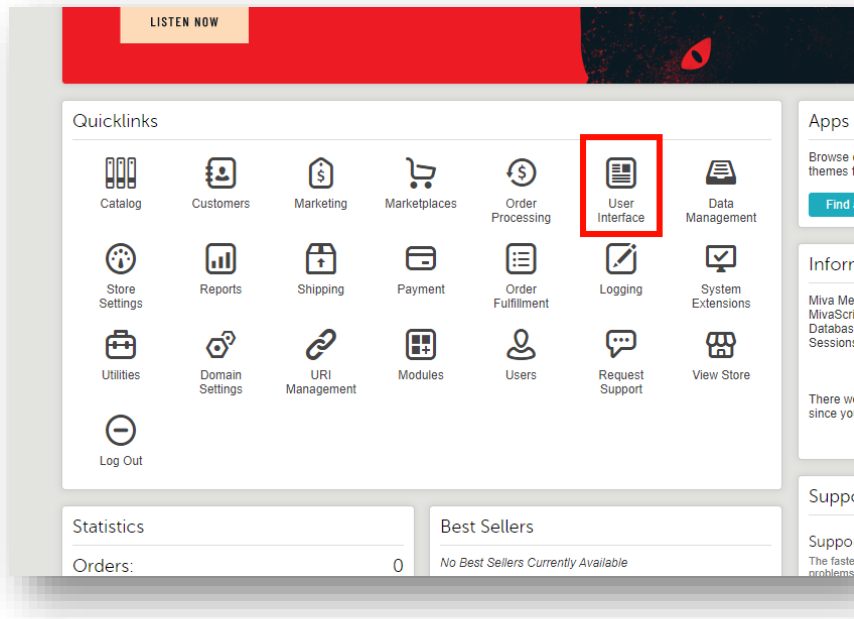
LISTEN NOW

Quicklinks

Catalog
Customers
Marketing
Marketplaces
Order Processing
User Interface
Data Management
Store Settings
Reports
Shipping
Payment
Order Fulfillment
Logging
System Extensions
Utilities
Domain Settings
URI Management
Modules
Users
Request Support
View Store
Log Out

Apps
Browse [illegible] themes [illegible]
Find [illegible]

Inforr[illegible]
Miva Me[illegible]
MivaScri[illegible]
Databas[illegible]
Sessions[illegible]

There w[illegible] since yo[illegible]

Suppo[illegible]
Suppo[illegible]
The faste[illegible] problems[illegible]

Statistics
Orders: 0

Best Sellers
No Best Sellers Currently Available